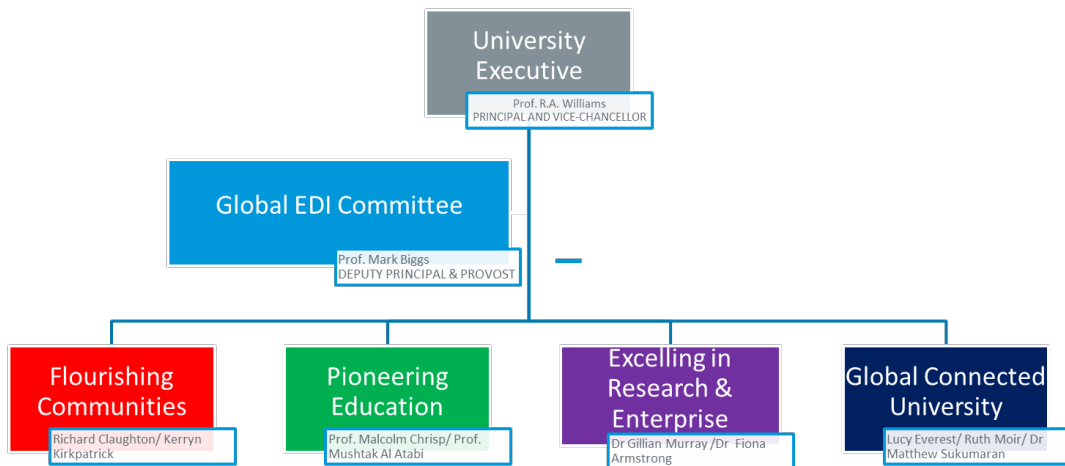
University Executive

Prof. R.A. Williams
PRINCIPAL AND VICE-CHANCELLOR

Global EDI Committee

Prof. Mark Biggs
DEPUTY PRINCIPAL & PROVOST

Flourishing Communities

Richard Claughton/ Kerryn Kirkpatrick

Pioneering Education

Prof. Malcolm Chrisp/ Prof. Mushtak Al Atabi

Excelling in Research & Enterprise

Dr Gillian Murray /Dr Fiona Armstrong

Global Connected University

Lucy Everest/ Ruth Moir/ Dr Matthew Sukumaran